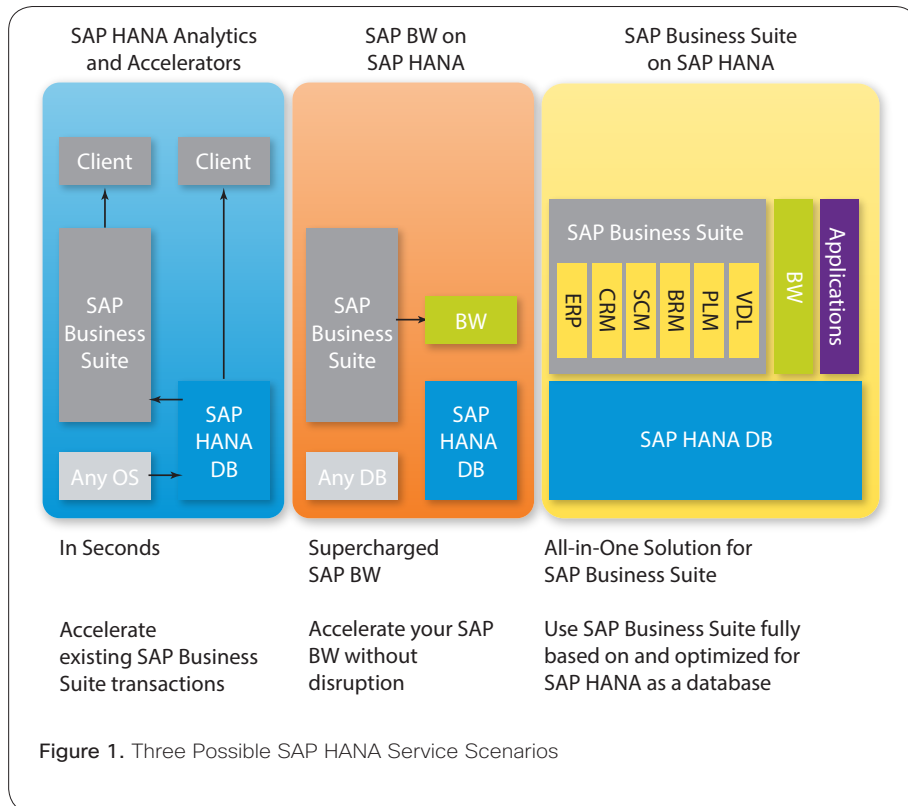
SAP HANA Analytics and Accelerators

Client

Client

SAP Business Suite

SAP HANA DB

Any OS

SAP BW on SAP HANA

SAP Business Suite

BW

SAP HANA DB

Any DB

SAP Business Suite on SAP HANA

SAP Business Suite

ERP

CRM

SCM

BRM

PLM

VDL

BW

Applications

SAP HANA DB

In Seconds

Accelerate existing SAP Business Suite transactions

Supercharged SAP BW

Accelerate your SAP BW without disruption

All-in-One Solution for SAP Business Suite

Use SAP Business Suite fully based on and optimized for SAP HANA as a database

Figure 1. Three Possible SAP HANA Service Scenarios